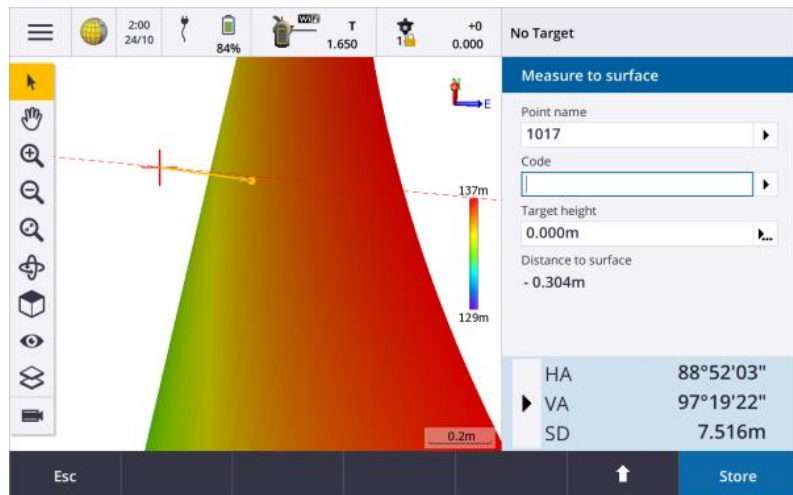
2:00
24/10

84%

WiFi
T
1.650

1
+0
0.000

No Target

N
E

137m

129m

0.2m

Measure to surface

Point name
1017

Code

Target height
0.000m

Distance to surface
- 0.304m

HA 88°52'03"
VA 97°19'22"
SD 7.516m

Esc

Store